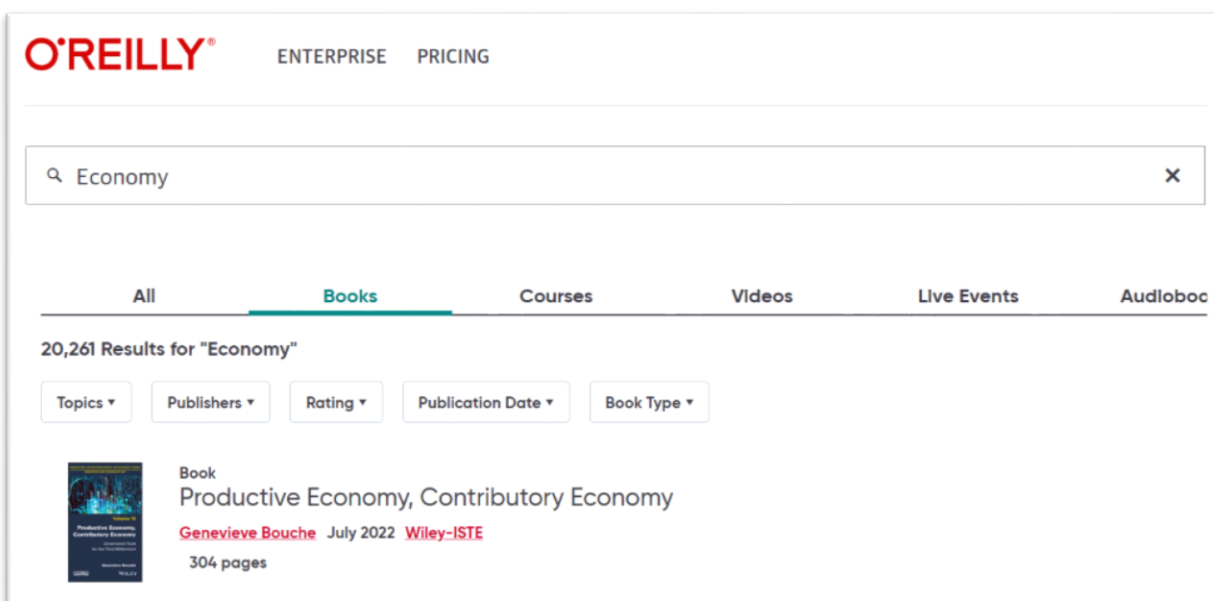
O'REILLY®

ENTERPRISE PRICING

Economy

×

All Books Courses Videos Live Events Audioboo

20,261 Results for "Economy"

Topics ▾ Publishers ▾ Rating ▾ Publication Date ▾ Book Type ▾

Productive Economy, Contributory Economy

WILEY

Book

Productive Economy, Contributory Economy

Genevieve Bouche July 2022 Wiley-ISTE

304 pages